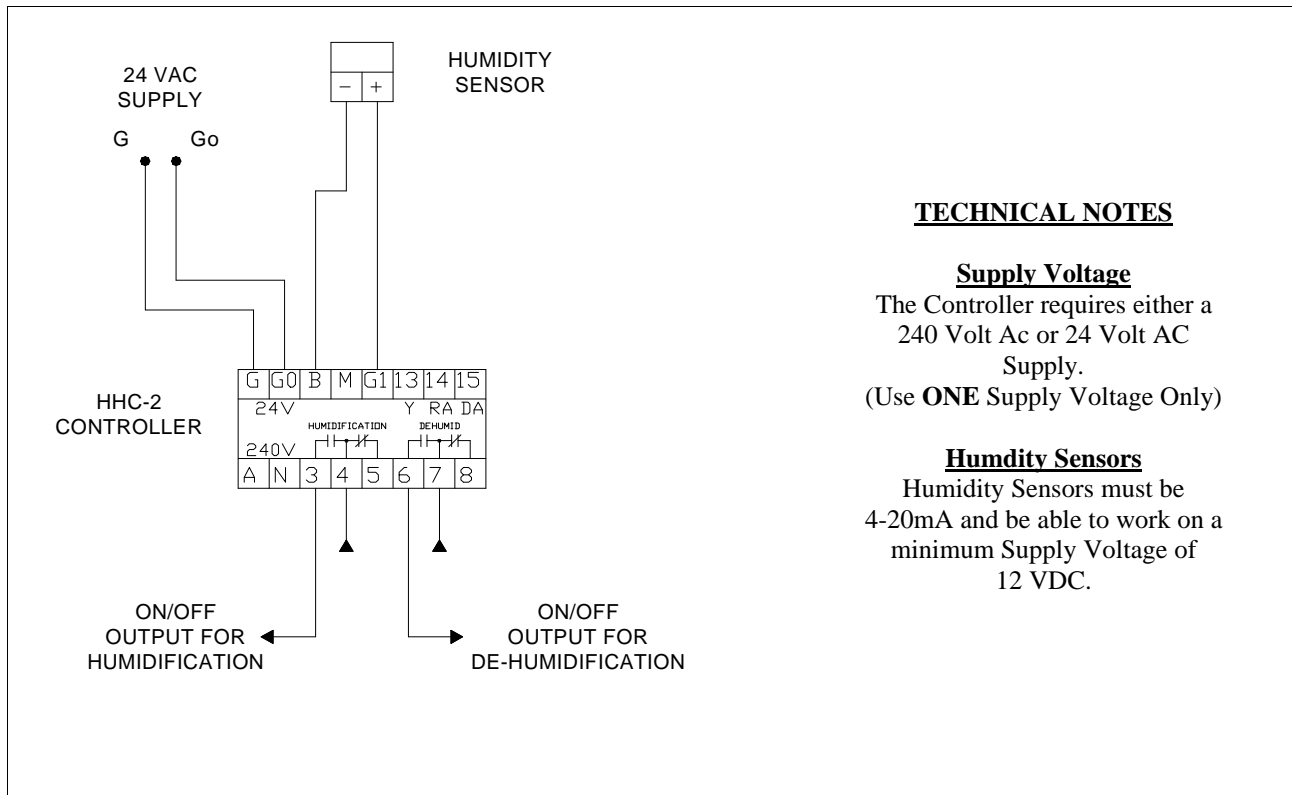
HUMIDITY SENSOR

24 VAC SUPPLY

G Go

− +

HHC-2 CONTROLLER

G G0 B M G1 13 14 15

24V Y RA DA

HUMIDIFICATION DEHUMID

240V

A N 3 4 5 6 7 8

ON/OFF OUTPUT FOR HUMIDIFICATION

ON/OFF OUTPUT FOR DE-HUMIDIFICATION

**TECHNICAL NOTES**

**Supply Voltage**
The Controller requires either a 240 Volt Ac or 24 Volt AC Supply.
(Use **ONE** Supply Voltage Only)

**Humdity Sensors**
Humidity Sensors must be 4-20mA and be able to work on a minimum Supply Voltage of 12 VDC.